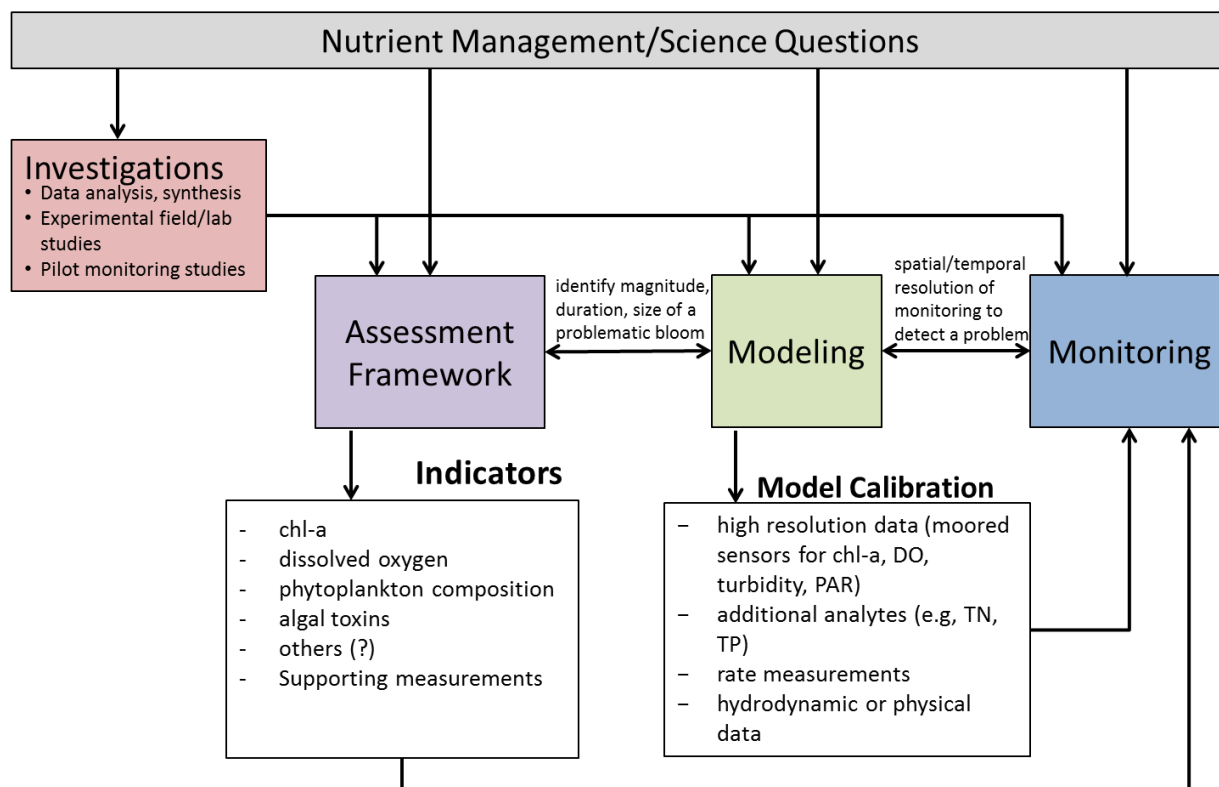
Nutrient Management/Science Questions

Investigations
• Data analysis, synthesis
• Experimental field/lab studies
• Pilot monitoring studies

Assessment Framework

identify magnitude, duration, size of a problematic bloom

Modeling

spatial/temporal resolution of monitoring to detect a problem

Monitoring

Indicators
- chl-a
- dissolved oxygen
- phytoplankton composition
- algal toxins
- others (?)
- Supporting measurements

Model Calibration
– high resolution data (moored sensors for chl-a, DO, turbidity, PAR)
– additional analytes (e.g, TN, TP)
– rate measurements
– hydrodynamic or physical data